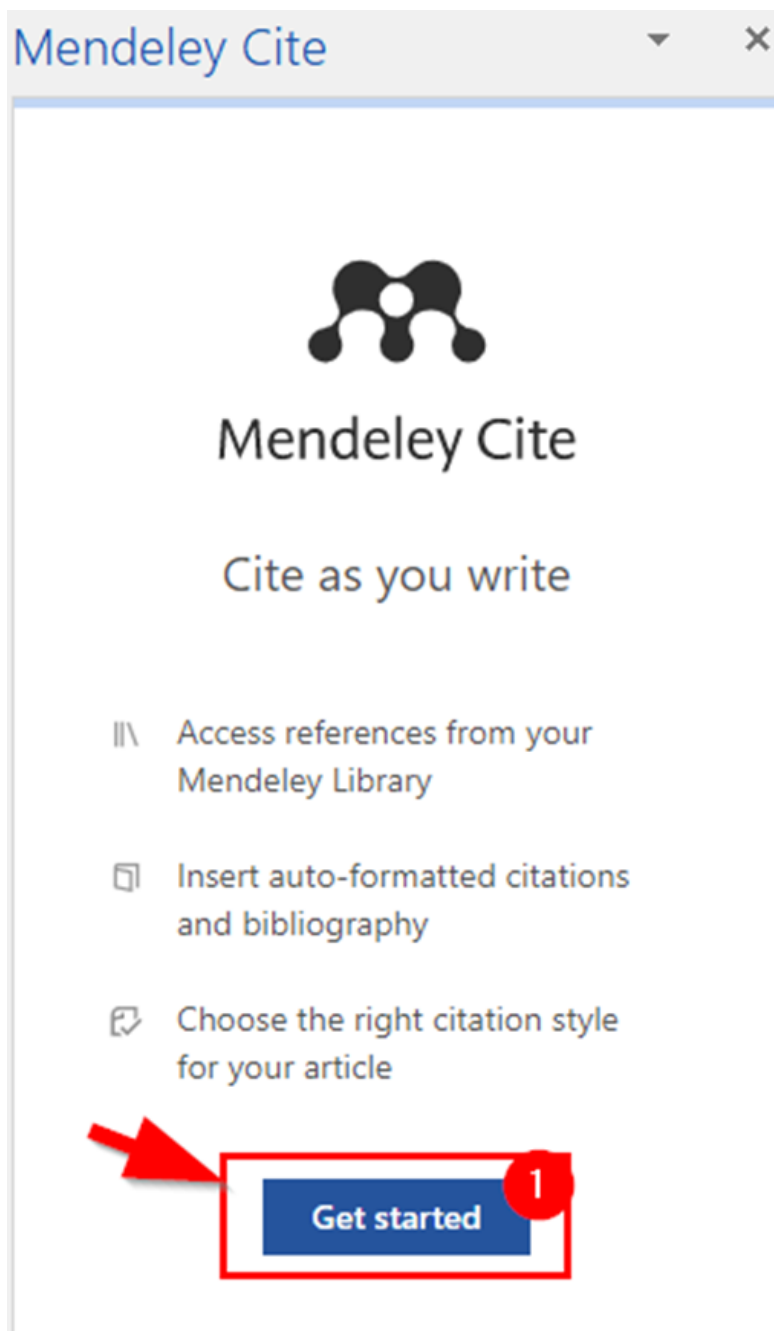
Mendeley Cite

Mendeley Cite

Cite as you write

Access references from your Mendeley Library

Insert auto-formatted citations and bibliography

Choose the right citation style for your article

Get started

1